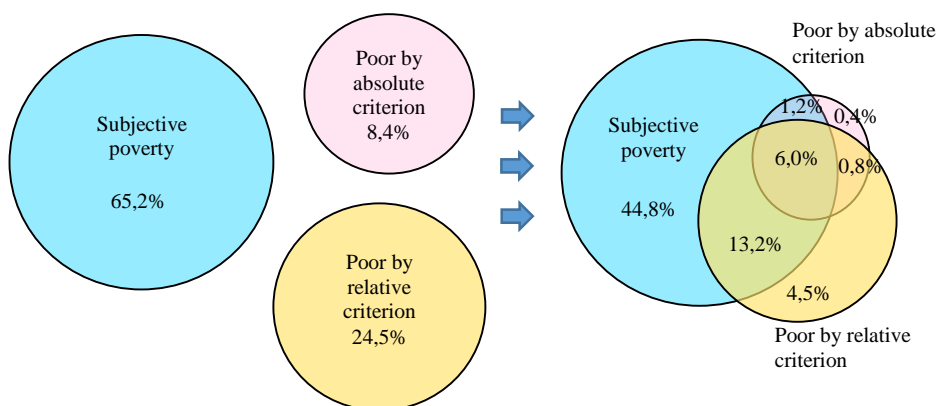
Subjective poverty

65,2%

Poor by absolute criterion 8,4%

Poor by relative criterion 24,5%

Poor by absolute criterion

Subjective poverty

44,8%

1,2%

0,4%

6,0%

0,8%

13,2%

4,5%

Poor by relative criterion